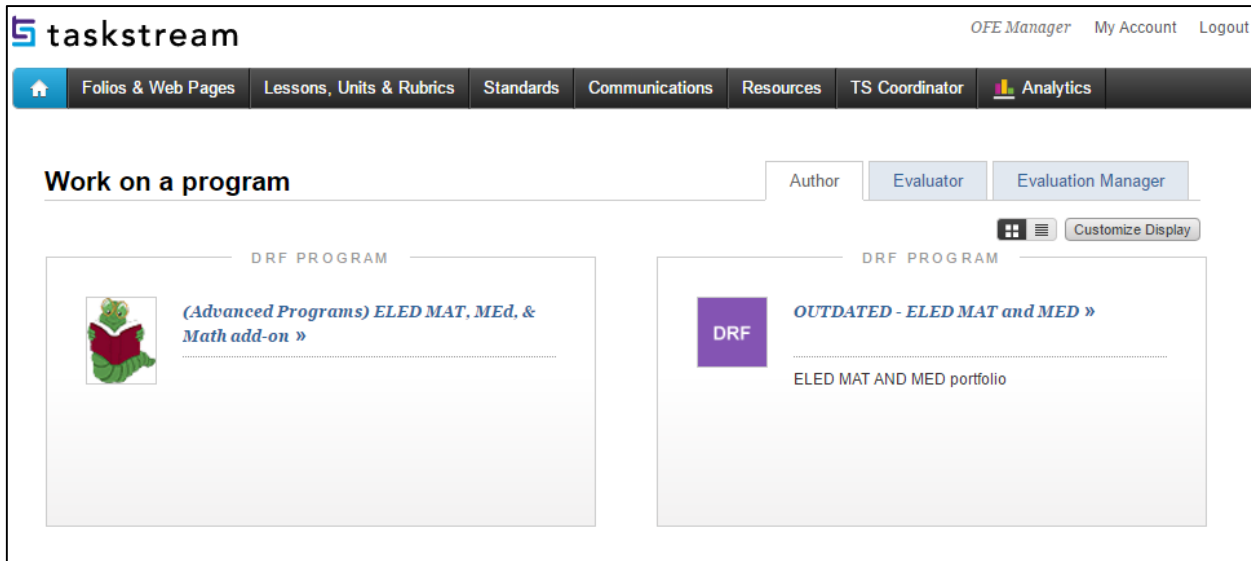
taskstream

OFE Manager My Account Logout

Folios & Web Pages | Lessons, Units & Rubrics | Standards | Communications | Resources | TS Coordinator | Analytics

Work on a program

Author | Evaluator | Evaluation Manager

Customize Display

DRF PROGRAM

(Advanced Programs) ELED MAT, MEd, & Math add-on »

DRF PROGRAM

DRF

OUTDATED - ELED MAT and MED »

ELED MAT AND MED portfolio